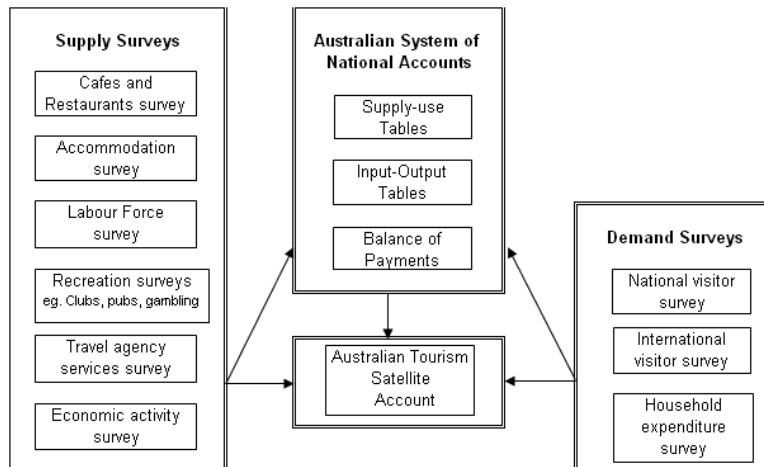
Supply Surveys

Cafes and Restaurants survey

Accommodation survey

Labour Force survey

Recreation surveys eg. Clubs, pubs, gambling

Travel agency services survey

Economic activity survey

Australian System of National Accounts

Supply-use Tables

Input-Output Tables

Balance of Payments

Australian Tourism Satellite Account

Demand Surveys

National visitor survey

International visitor survey

Household expenditure survey